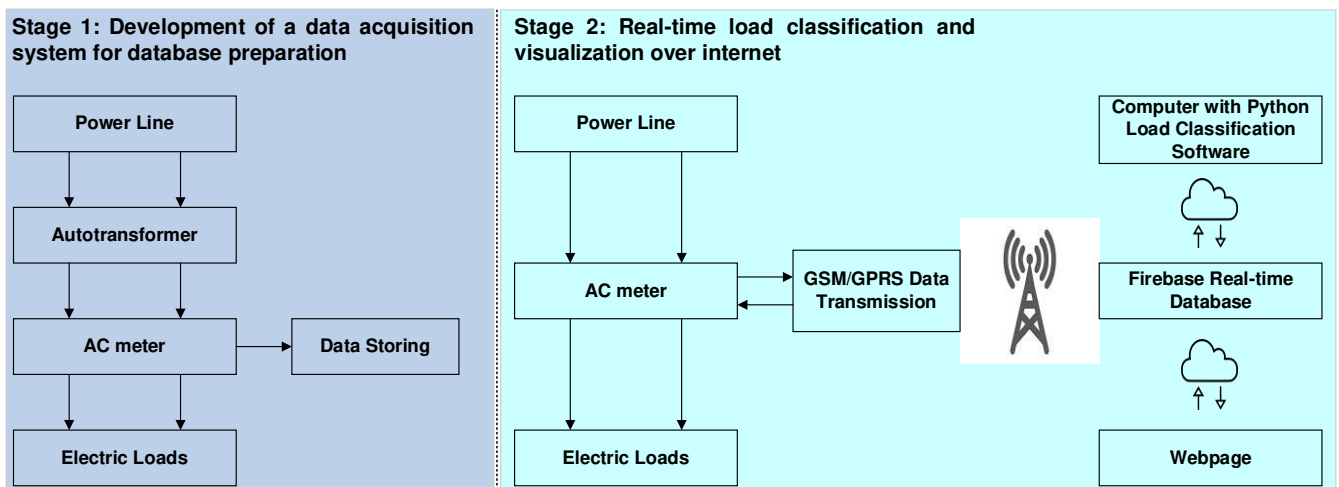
Stage 1: Development of a data acquisition system for database preparation

Power Line

Autotransformer

AC meter

Data Storing

Electric Loads

Stage 2: Real-time load classification and visualization over internet

Power Line

AC meter

GSM/GPRS Data Transmission

Electric Loads

Computer with Python Load Classification Software

Firebase Real-time Database

Webpage